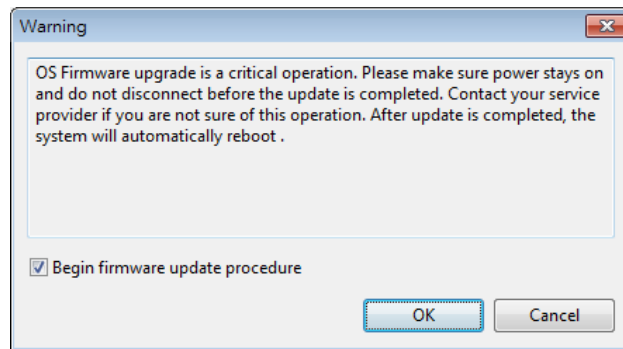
Warning

OS Firmware upgrade is a critical operation. Please make sure power stays on and do not disconnect before the update is completed. Contact your service provider if you are not sure of this operation. After update is completed, the system will automatically reboot .

Begin firmware update procedure

OK

Cancel